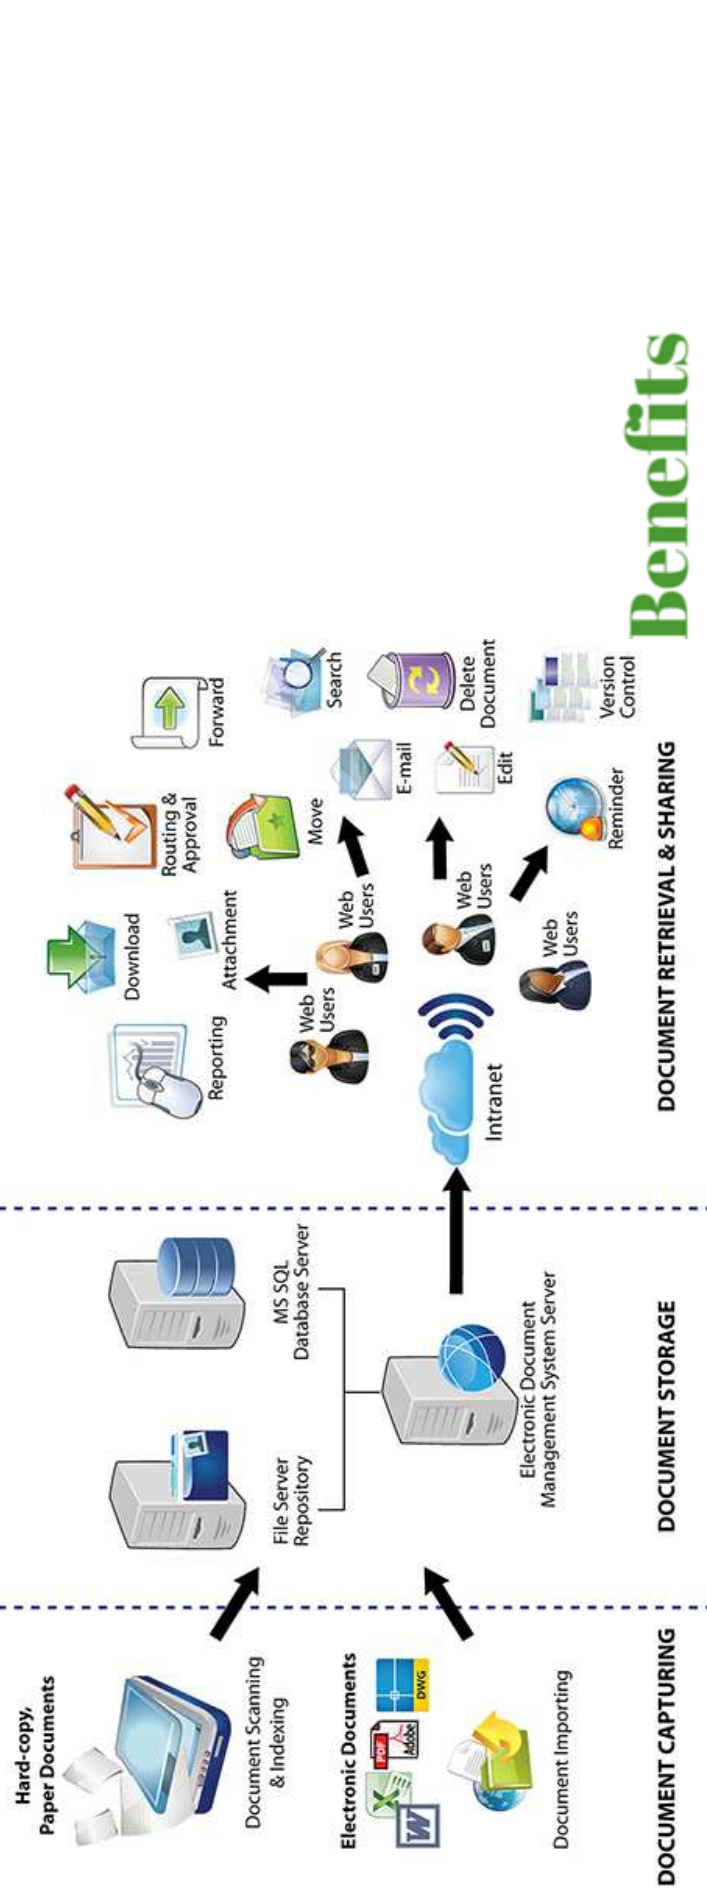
Benefits

Hard-copy, Paper Documents

Document Scanning & Indexing

Electronic Documents

PDF

Adobe

DWG

Document Importing

DOCUMENT CAPTURING

File Server Repository

MS SQL Database Server

Electronic Document Management System Server

DOCUMENT STORAGE

Intranet

Web Users

Web Users

Web Users

Web Users

Reporting

Download

Attachment

Routing & Approval

Move

E-mail

Edit

Reminder

Forward

Search

Delete Document

Version Control

DOCUMENT RETRIEVAL & SHARING